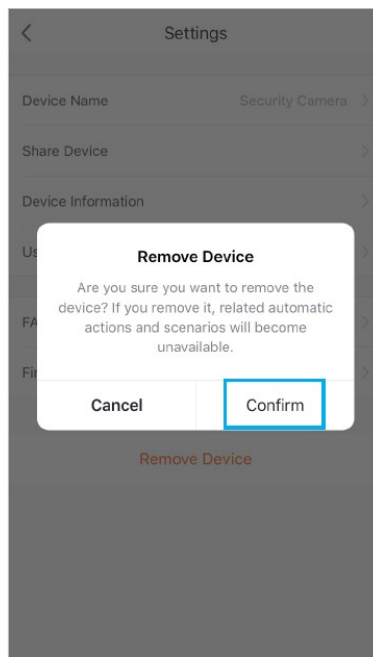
<

Settings

Device Name

Security Camera >

Share Device

>

Device Information

>

Us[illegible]

FA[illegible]

>

Fi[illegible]

>

Remove Device

Are you sure you want to remove the device? If you remove it, related automatic actions and scenarios will become unavailable.

Cancel

Confirm

Remove Device